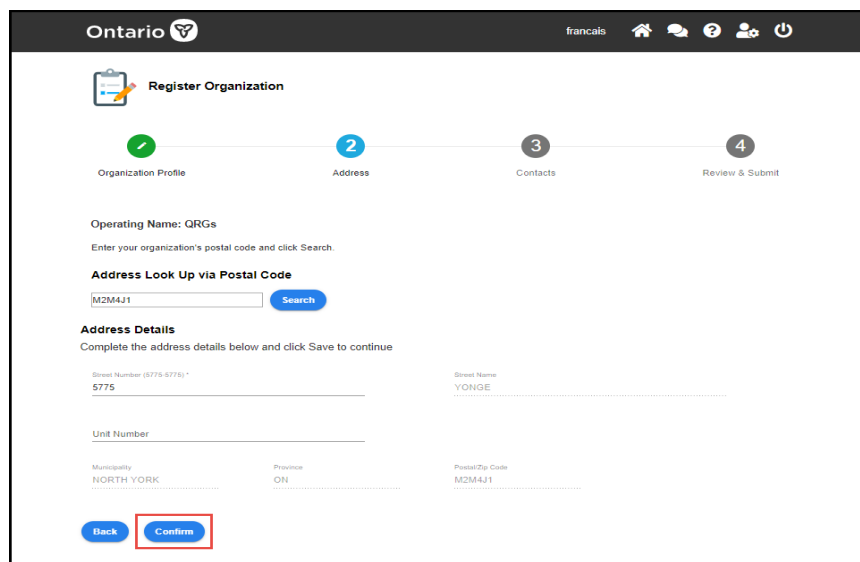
Ontario

francais

Register Organization

Organization Profile

2
Address

3
Contacts

4
Review & Submit

Operating Name: QRGs

Enter your organization's postal code and click Search.

Address Look Up via Postal Code

M2M4J1

Search

Address Details

Complete the address details below and click Save to continue

Street Number (5775-5775) *
5775

Street Name
YONGE

Unit Number

Municipality
NORTH YORK

Province
ON

Postal/Zip Code
M2M4J1

Back

Confirm